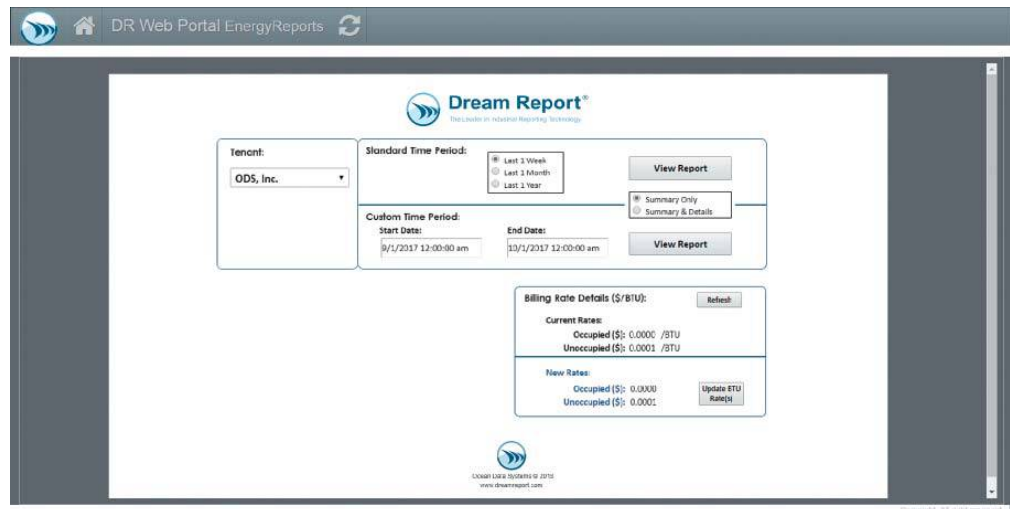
DR Web Portal EnergyReports

Dream Report®
The Leader in Industrial Reporting Technology

Tenant:
ODS, Inc.

Standard Time Period:
Last 1 Week
Last 1 Month
Last 1 Year

View Report

Summary Only
Summary & Details

Custom Time Period:
Start Date:
9/1/2017 12:00:00 am
End Date:
10/1/2017 12:00:00 am

View Report

Billing Rate Details ($/BTU):
Refresh

Current Rates:
Occupied ($): 0.0000 /BTU
Unoccupied ($): 0.0001 /BTU

New Rates:
Occupied ($): 0.0000
Unoccupied ($): 0.0001

Update BTU Rate(s)

Ocean Data Systems © 2016
www.dreamreport.com